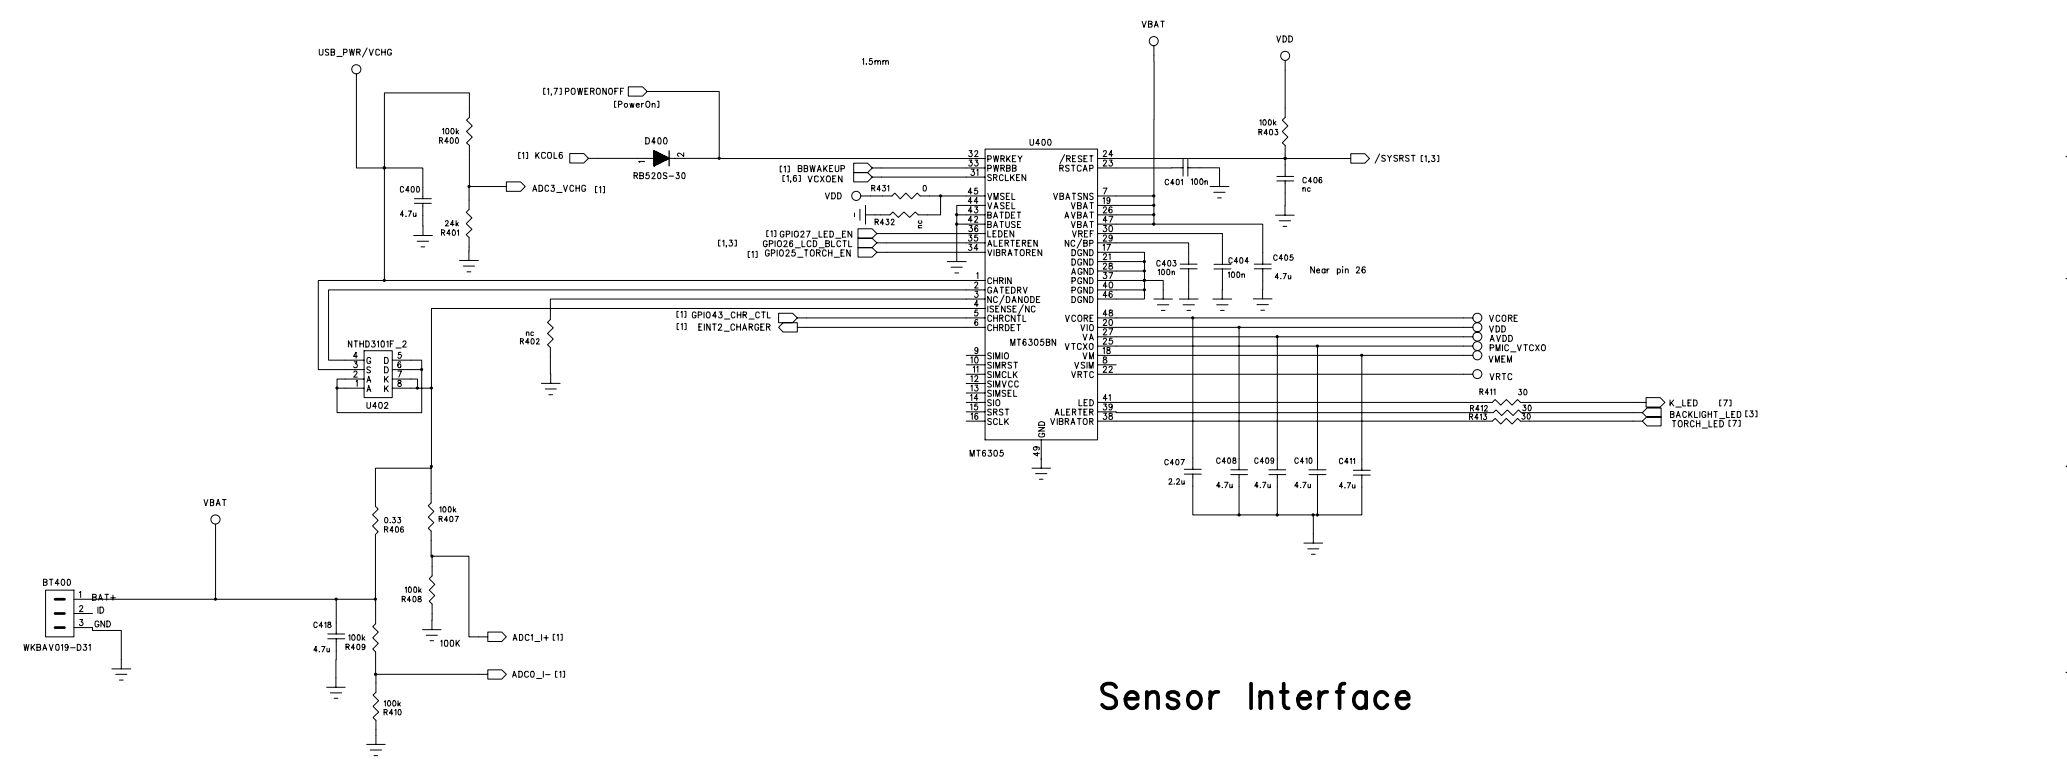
USB_PWR/VCHG

1.5mm

VBAT

VDD

[1,7] POWERONOFF
[PowerOn]

100k
R400

[1] KCOL6

D400
1 2
RB520S-30

C400
4.7u

ADC3_VCHG [1]

24k
R401

U400

[1] BBWAKEUP
[1,6] VCXOEN

VDD
R431 0
R432 nc

[1] GPIO27_LED_EN
[1,3] GPIO26_LCD_BLCTL
[1] GPIO25_TORCH_EN

32 PWRKEY
33 PWRBB
31 SRCLKEN
45 VMSEL
44 VASEL
43 BATDET
42 BATUSE
36 LEDEN
35 ALERTEREN
34 VIBRATOREN

/RESET 24
RSTCAP 23

VBATSNS 7
VBAT 19
AVBAT 26
VBAT 47
VBAT 30
VREF 29
NC/BP 17
DGND 21
DGND 28
AGND 37
PGND 40
PGND 46
DGND

100k
R403

C401 100n

C406
nc

/SYSRST [1,3]

C403
100n

C404
100n

C405
4.7u

Near pin 26

1 CHRIN
2 GATEDRV
3 NC/DANODE
4 ISENSE/NC
5 CHRCNTL
6 CHRDET

nc
R402

[1] GPIO43_CHR_CTL
[1] EINT2_CHARGER

NTHD3101F_2
4 G D 5
3 S D 6
2 A K 7
1 A K 8
U402

MT6305BN

9 SIMIO
10 SIMRST
11 SIMCLK
12 SIMVCC
13 SIMSEL
14 SIO
15 SRST
16 SCLK

VCORE 48
VIO 20
VA 27
VTCXO 25
VM 18
VSIM 8
VRTC 22

LED 41
ALERTER 39
VIBRATOR 38

GND
49

MT6305

VCORE
VDD
AVDD
PMIC_VTCXO
VMEM
VRTC

R411 30
R412 30
R413 30

K_LED [7]
BACKLIGHT_LED [3]
TORCH_LED [7]

C407
2.2u

C408
4.7u

C409
4.7u

C410
4.7u

C411
4.7u

VBAT

0.33
R406

100k
R407

100k
R408

100K

ADC1_I+ [1]

BT400
1 BAT+
2 ID
3 GND
WKBAV019-D31

C418
4.7u

100k
R409

ADC0_I- [1]

100k
R410

Sensor Interface